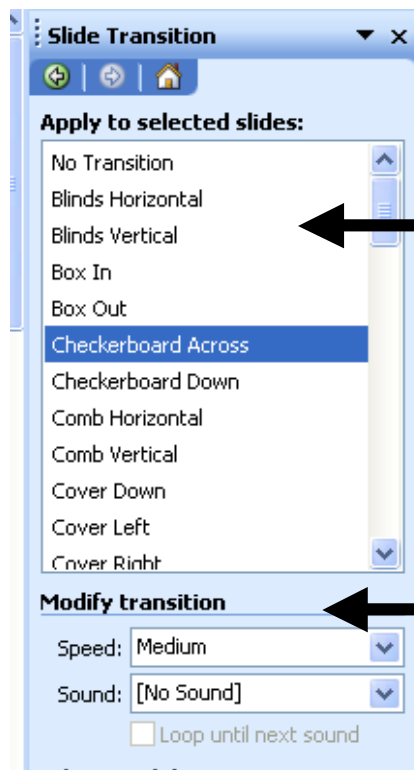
Slide Transition

Apply to selected slides:

No Transition
Blinds Horizontal
Blinds Vertical
Box In
Box Out
Checkerboard Across
Checkerboard Down
Comb Horizontal
Comb Vertical
Cover Down
Cover Left
Cover Right

Modify transition

Speed: Medium

Sound: [No Sound]

Loop until next sound